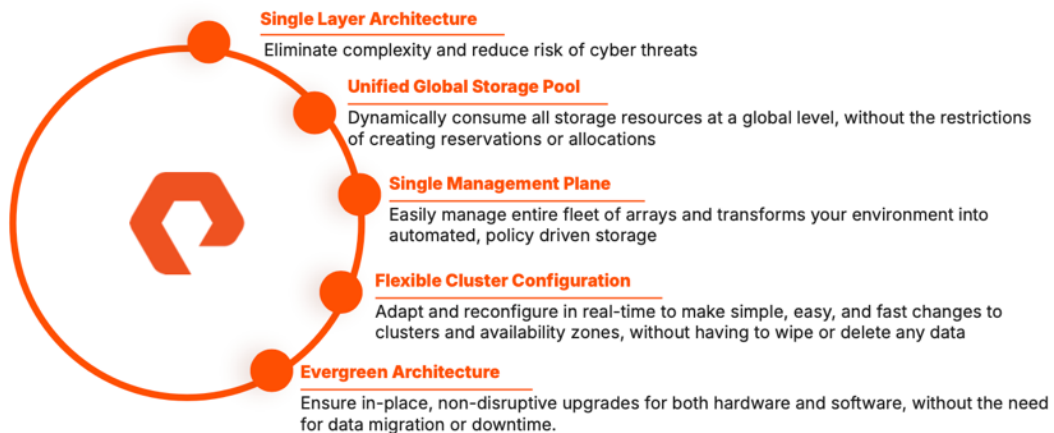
Single Layer Architecture

Eliminate complexity and reduce risk of cyber threats

Unified Global Storage Pool

Dynamically consume all storage resources at a global level, without the restrictions of creating reservations or allocations

Single Management Plane

Easily manage entire fleet of arrays and transforms your environment into automated, policy driven storage

Flexible Cluster Configuration

Adapt and reconfigure in real-time to make simple, easy, and fast changes to clusters and availability zones, without having to wipe or delete any data

Evergreen Architecture

Ensure in-place, non-disruptive upgrades for both hardware and software, without the need for data migration or downtime.